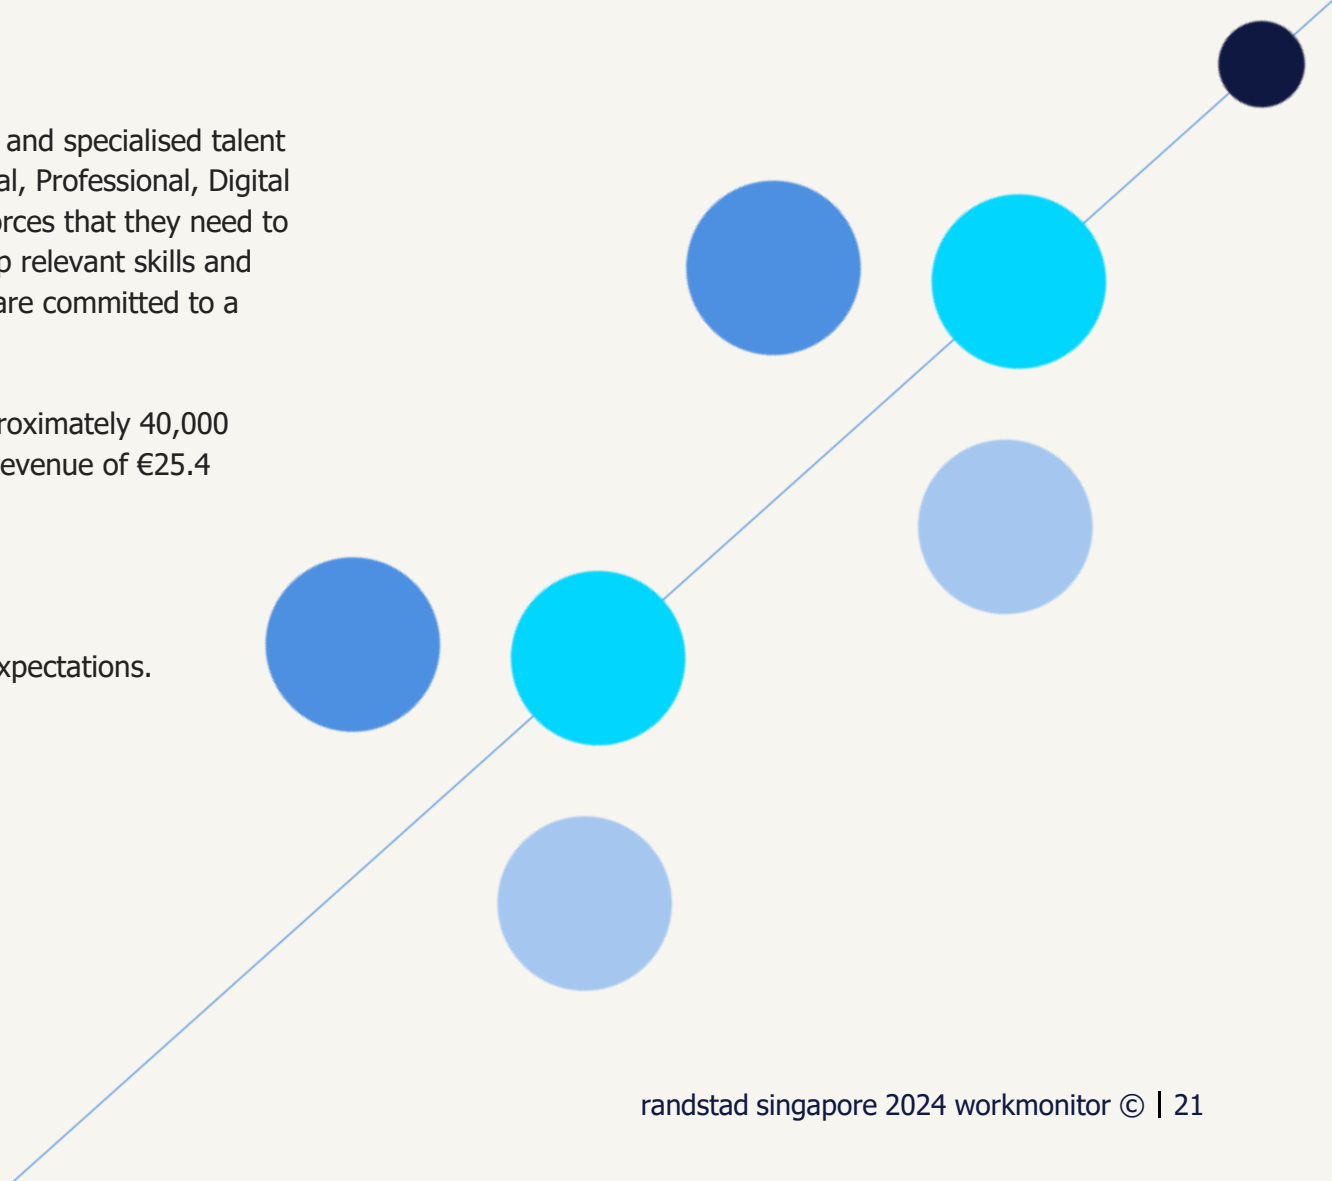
and specialised talent
al, Professional, Digital
orces that they need to
o relevant skills and
are committed to a

roximately 40,000
evenue of €25.4

xpectations.

randstad singapore 2024 workmonitor © | 21